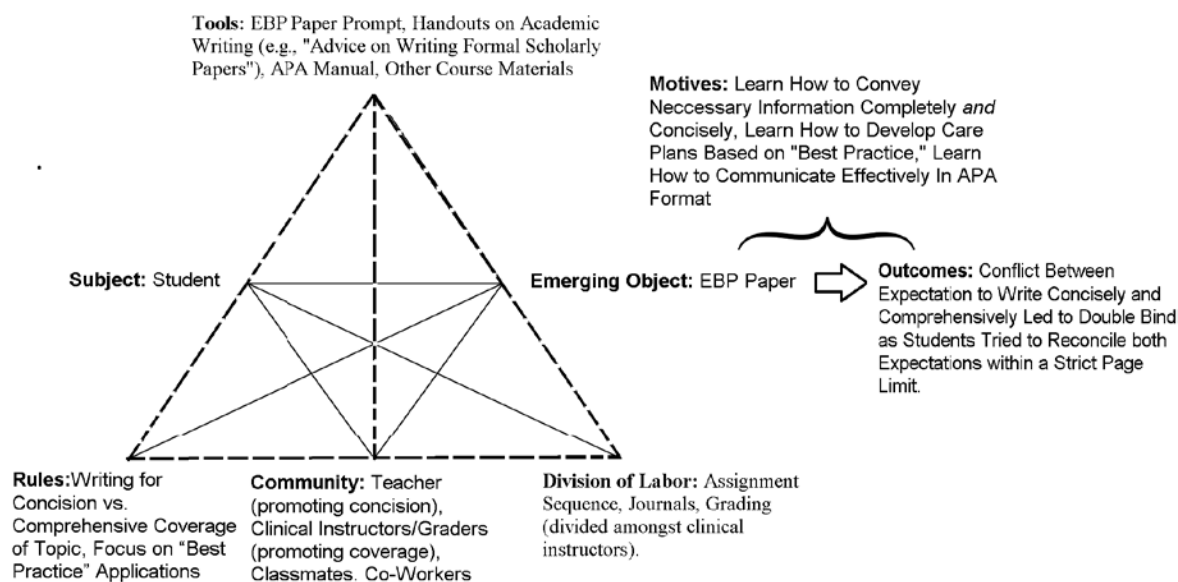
**Tools:** EBP Paper Prompt, Handouts on Academic Writing (e.g., "Advice on Writing Formal Scholarly Papers"), APA Manual, Other Course Materials

**Motives:** Learn How to Convey Neccessary Information Completely *and* Concisely, Learn How to Develop Care Plans Based on "Best Practice," Learn How to Communicate Effectively In APA Format

**Subject:** Student

**Emerging Object:** EBP Paper

**Outcomes:** Conflict Between Expectation to Write Concisely and Comprehensively Led to Double Bind as Students Tried to Reconcile both Expectations within a Strict Page Limit.

**Rules:**Writing for Concision vs. Comprehensive Coverage of Topic, Focus on "Best Practice" Applications

**Community:** Teacher (promoting concision), Clinical Instructors/Graders (promoting coverage), Classmates. Co-Workers

**Division of Labor:** Assignment Sequence, Journals, Grading (divided amongst clinical instructors).